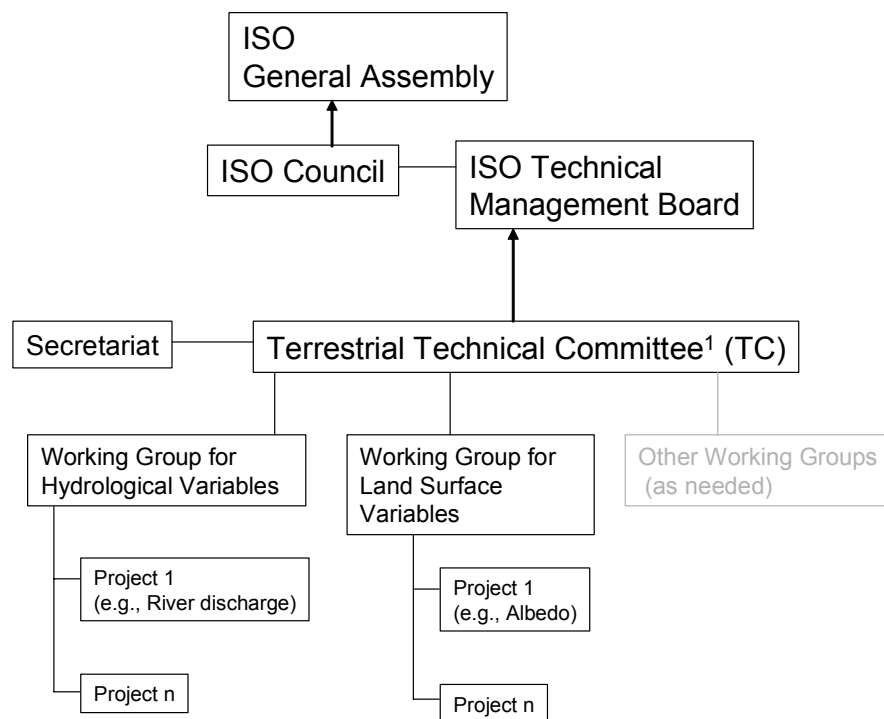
ISO General Assembly

ISO Council

ISO Technical Management Board

Secretariat

Terrestrial Technical Committee$^1$ (TC)

Working Group for Hydrological Variables

Working Group for Land Surface Variables

Other Working Groups (as needed)

Project 1 (e.g., River discharge)

Project n

Project 1 (e.g., Albedo)

Project n